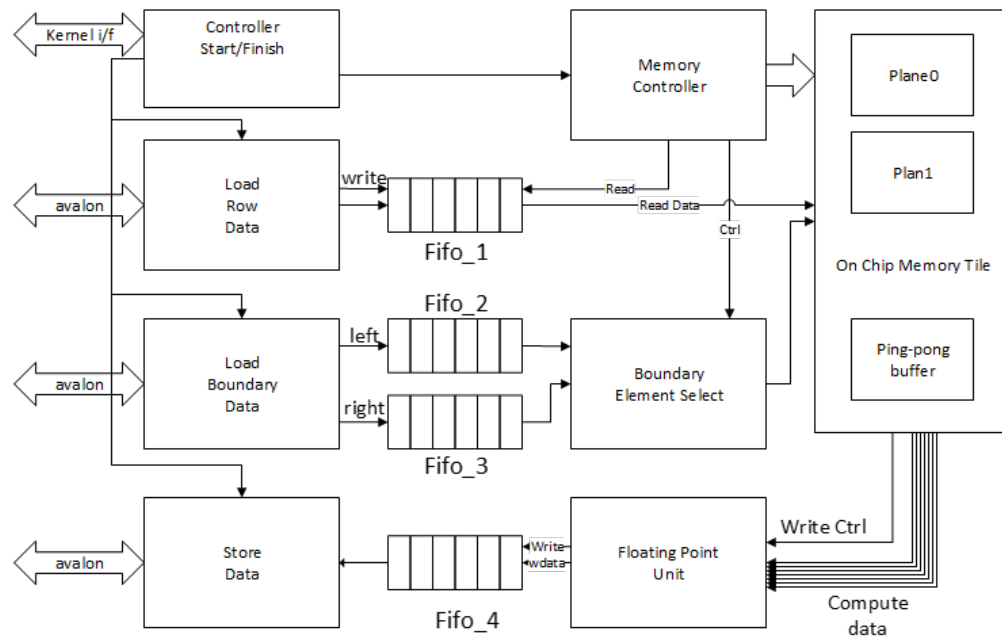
Kernel i/f

Controller Start/Finish

Memory Controller

Plane0

Plan1

avalon

Load Row Data

write

Read

Read Data

Fifo_1

Ctrl

On Chip Memory Tile

Fifo_2

left

avalon

Load Boundary Data

Boundary Element Select

right

Ping-pong buffer

Fifo_3

Write Ctrl

avalon

Store Data

Write

wdata

Floating Point Unit

Fifo_4

Compute data